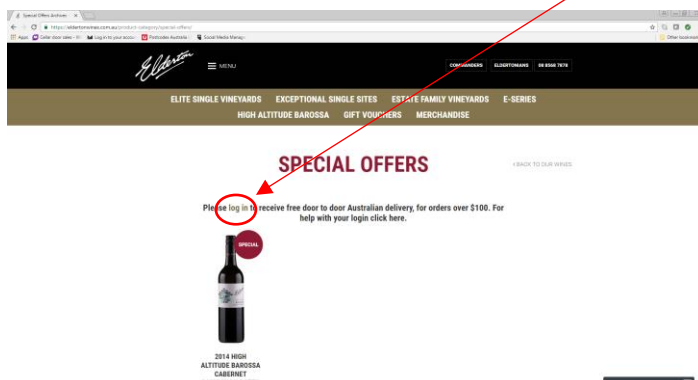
Special Offers Archives

https://eldertonwines.com.au/product-category/special-offers/

Apps Cellar door sales Log in to your accou Postcodes Australia Social Media Manag Other bookmarks

Elderton

MENU

COMMANDERS ELDERTONIANS 08 8568 7878

ELITE SINGLE VINEYARDS EXCEPTIONAL SINGLE SITES ESTATE FAMILY VINEYARDS E-SERIES HIGH ALTITUDE BAROSSA GIFT VOUCHERS MERCHANDISE

SPECIAL OFFERS

< BACK TO OUR WINES

Please log in to receive free door to door Australian delivery, for orders over $100. For help with your login click here.

SPECIAL

2014 HIGH ALTITUDE BAROSSA CABERNET